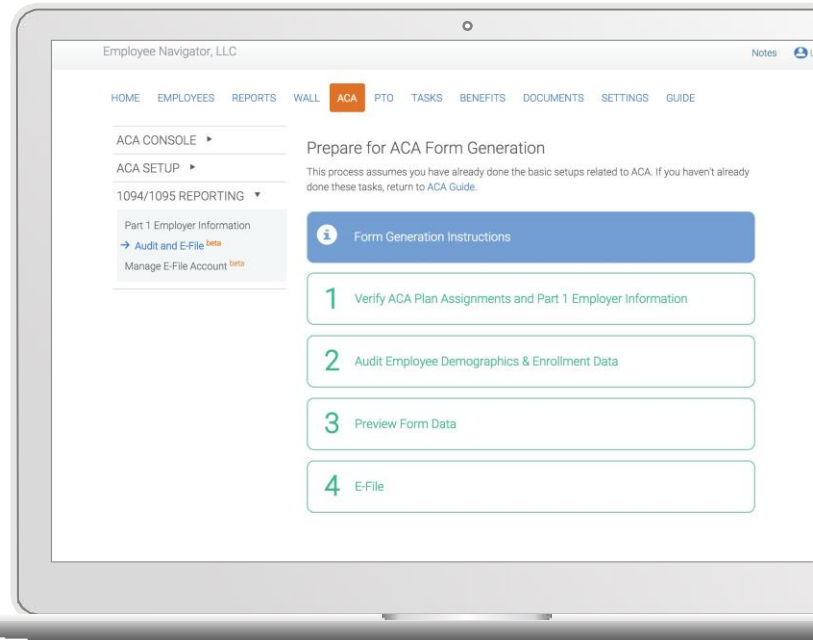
Employee Navigator, LLC

Notes

HOME EMPLOYEES REPORTS WALL ACA PTO TASKS BENEFITS DOCUMENTS SETTINGS GUIDE

ACA CONSOLE ▸

ACA SETUP ▸

1094/1095 REPORTING ▾

Part 1 Employer Information

→ Audit and E-File beta

Manage E-File Account beta

Prepare for ACA Form Generation

This process assumes you have already done the basic setups related to ACA. If you haven't already done these tasks, return to ACA Guide.

Form Generation Instructions

1 Verify ACA Plan Assignments and Part 1 Employer Information

2 Audit Employee Demographics & Enrollment Data

3 Preview Form Data

4 E-File